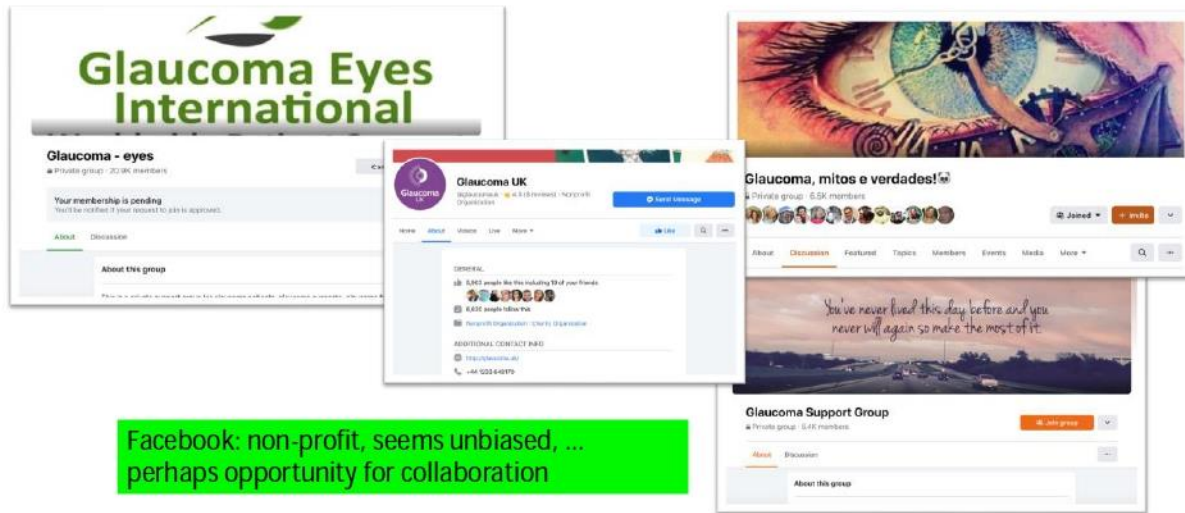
Glaucoma Eyes International

Glaucoma - eyes

Private group · 20.9K members

Your membership is pending

You'll be notified if your request to join is approved.

About Discussion

About this group

Glaucoma UK

@glaucomauk · 4.9 (6 reviews) · Nonprofit Organization

Send Message

Home About Videos Live More

Like

GENERAL

8,863 people like this including 19 of your friends

8,935 people follow this

Nonprofit Organization · Charity Organization

ADDITIONAL CONTACT INFO

http://glaucoma.uk/

+44 1233 648170

Glaucoma, mitos e verdades!

Private group · 6.5K members

Joined Invite

About Discussion Featured Topics Members Events Media More

You've never lived this day before and you never will again so make the most of it.

Glaucoma Support Group

Private group · 6.4K members

Join group

About Discussion

About this group

Facebook: non-profit, seems unbiased, ... perhaps opportunity for collaboration